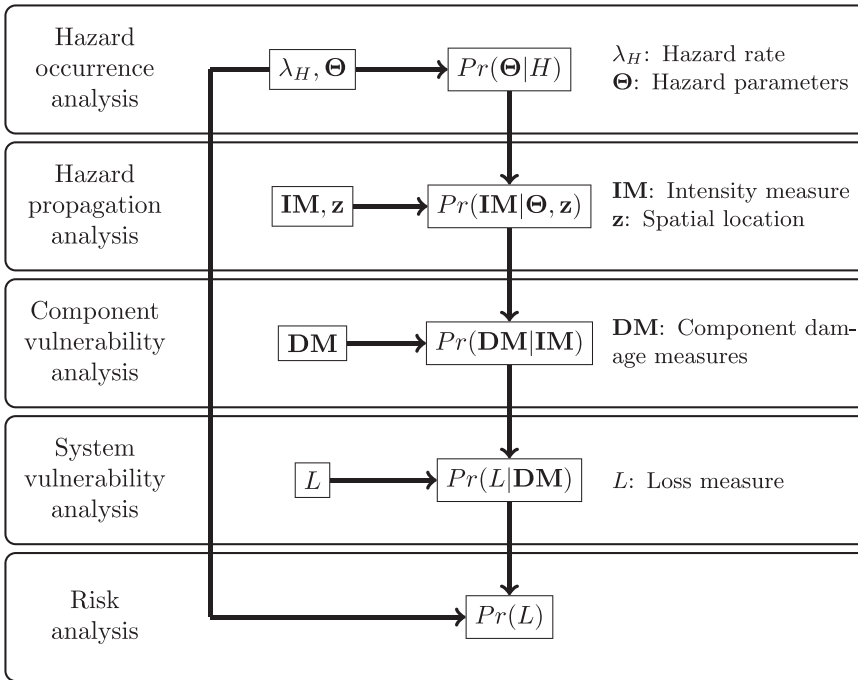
Hazard occurrence analysis

$\lambda_H, \mathbf{\Theta}$

$Pr(\mathbf{\Theta}|H)$

$\lambda_H$: Hazard rate
$\mathbf{\Theta}$: Hazard parameters

Hazard propagation analysis

$\mathbf{IM}, \mathbf{z}$

$Pr(\mathbf{IM}|\mathbf{\Theta}, \mathbf{z})$

$\mathbf{IM}$: Intensity measure
$\mathbf{z}$: Spatial location

Component vulnerability analysis

$\mathbf{DM}$

$Pr(\mathbf{DM}|\mathbf{IM})$

$\mathbf{DM}$: Component damage measures

System vulnerability analysis

$L$

$Pr(L|\mathbf{DM})$

$L$: Loss measure

Risk analysis

$Pr(L)$